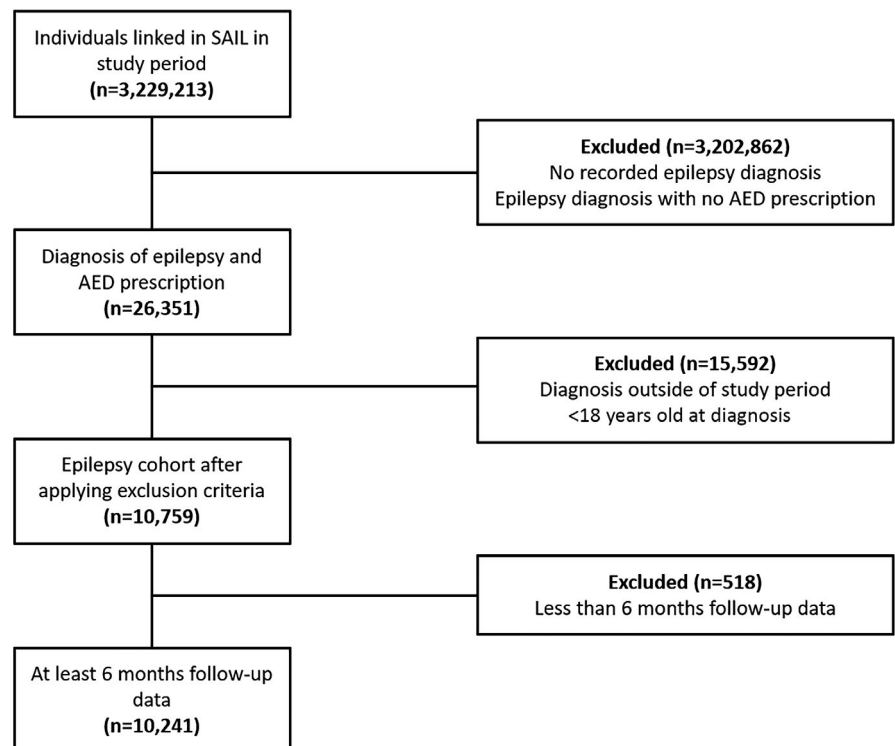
Individuals linked in SAIL in study period
(n=3,229,213)

Excluded (n=3,202,862)
No recorded epilepsy diagnosis
Epilepsy diagnosis with no AED prescription

Diagnosis of epilepsy and AED prescription
(n=26,351)

Excluded (n=15,592)
Diagnosis outside of study period
<18 years old at diagnosis

Epilepsy cohort after applying exclusion criteria
(n=10,759)

Excluded (n=518)
Less than 6 months follow-up data

At least 6 months follow-up data
(n=10,241)